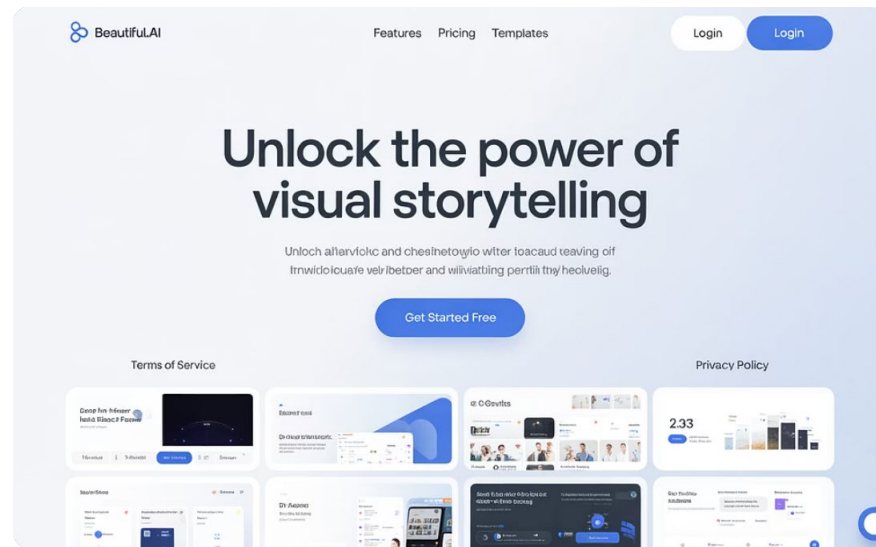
Beautiful.AI

Features Pricing Templates

Login Login

Unlock the power of visual storytelling

Unloch alfervioke and chesinetowjio witer toacaud teaving oif fmwidoicuate veir ibetoer and wiivatting perrtii thy heolvelig.

Get Started Free

Terms of Service

Privacy Policy

2.33